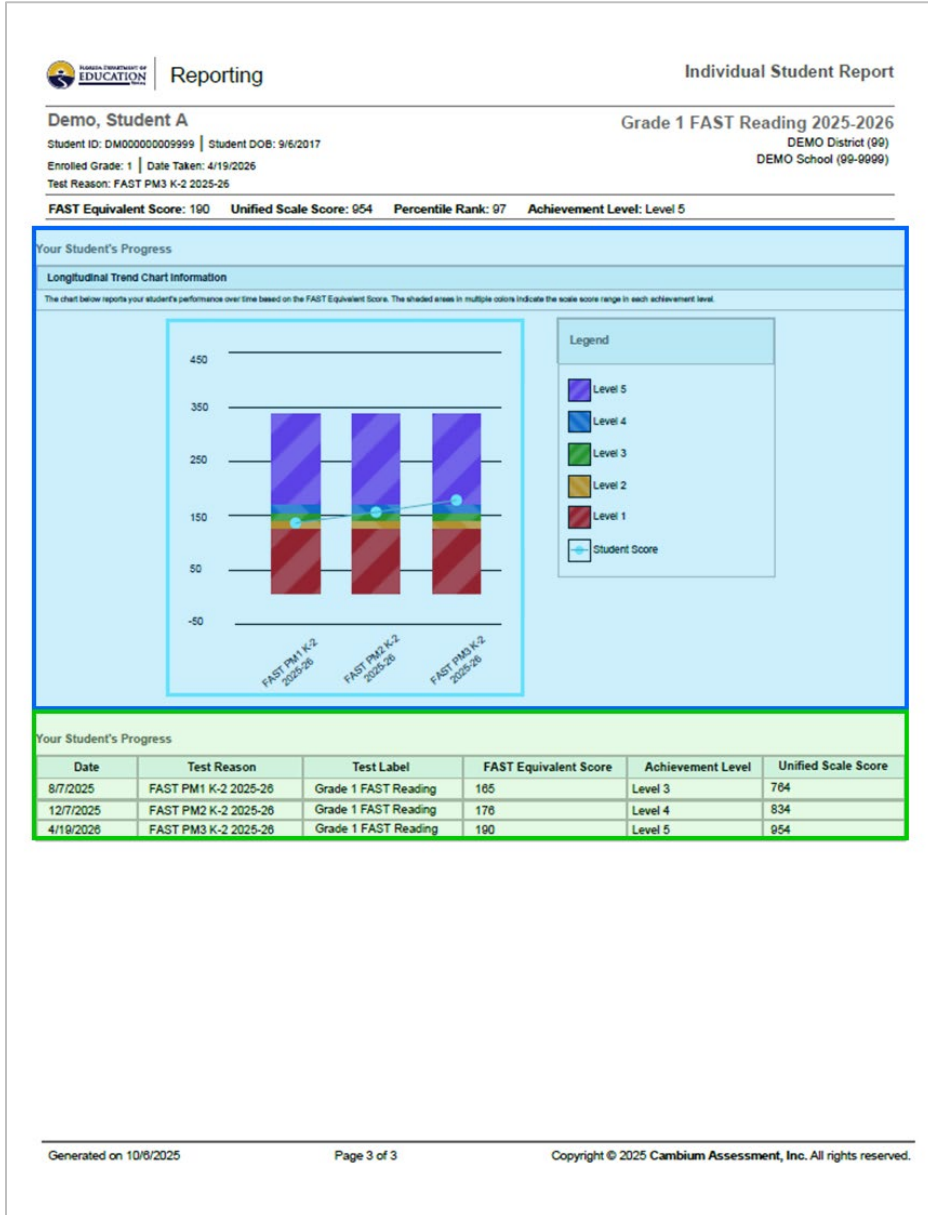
FLORIDA DEPARTMENT OF EDUCATION

Reporting

Individual Student Report

Demo, Student A

Student ID: DM000000009999 | Student DOB: 9/6/2017

Enrolled Grade: 1 | Date Taken: 4/19/2026

Test Reason: FAST PM3 K-2 2025-26

Grade 1 FAST Reading 2025-2026

DEMO District (99)

DEMO School (99-9999)

FAST Equivalent Score: 190 Unified Scale Score: 954 Percentile Rank: 97 Achievement Level: Level 5

Your Student's Progress

Longitudinal Trend Chart Information

The chart below reports your student's performance over time based on the FAST Equivalent Score. The shaded areas in multiple colors indicate the scale score range in each achievement level.

450

350

250

150

50

-50

FAST PM1 K-2 2025-26

FAST PM2 K-2 2025-26

FAST PM3 K-2 2025-26

Legend

Level 5

Level 4

Level 3

Level 2

Level 1

Student Score

Your Student's Progress

| Date | Test Reason | Test Label | FAST Equivalent Score | Achievement Level | Unified Scale Score |
|---|---|---|---|---|---|
| 8/7/2025 | FAST PM1 K-2 2025-26 | Grade 1 FAST Reading | 165 | Level 3 | 764 |
| 12/7/2025 | FAST PM2 K-2 2025-26 | Grade 1 FAST Reading | 176 | Level 4 | 834 |
| 4/19/2026 | FAST PM3 K-2 2025-26 | Grade 1 FAST Reading | 190 | Level 5 | 954 |

Generated on 10/6/2025

Page 3 of 3

Copyright © 2025 Cambium Assessment, Inc. All rights reserved.